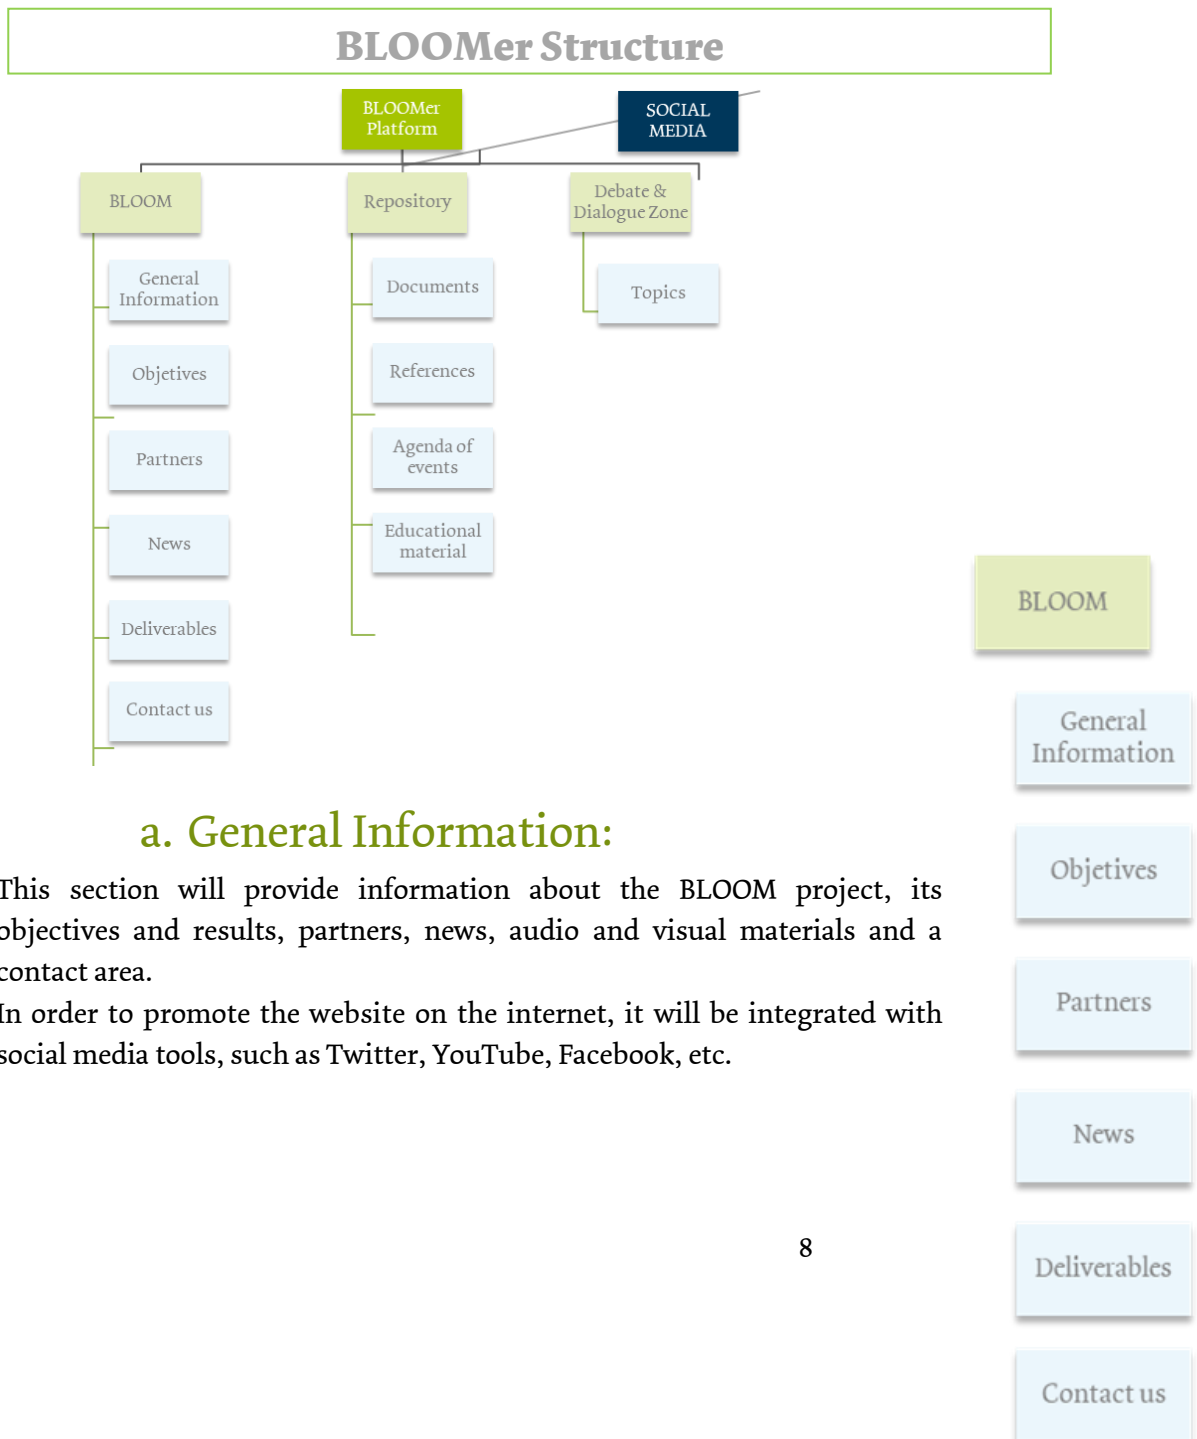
BLOOMer Structure

BLOOMer Platform

SOCIAL MEDIA

BLOOM

Repository

Debate & Dialogue Zone

General Information

Objetives

Partners

News

Deliverables

Contact us

Documents

References

Agenda of events

Educational material

Topics

a. General Information:

This section will provide information about the BLOOM project, its objectives and results, partners, news, audio and visual materials and a contact area.

In order to promote the website on the internet, it will be integrated with social media tools, such as Twitter, YouTube, Facebook, etc.

8

BLOOM

General Information

Objetives

Partners

News

Deliverables

Contact us